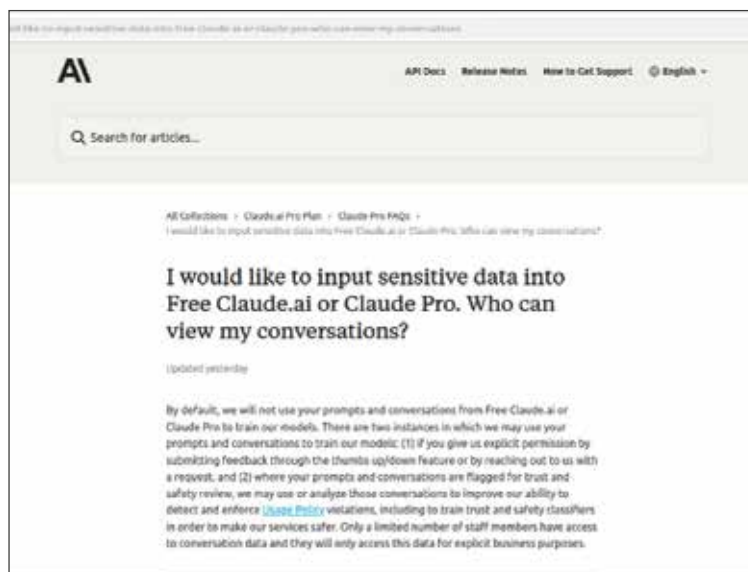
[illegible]

A\

API Docs Release Notes How to Get Support English

Search for articles...

All Collections › Claude.ai Pro Plan › Claude Pro FAQs › I would like to input sensitive data into Free Claude.ai or Claude Pro. Who can view my conversations?

I would like to input sensitive data into Free Claude.ai or Claude Pro. Who can view my conversations?

Updated yesterday

By default, we will not use your prompts and conversations from Free Claude.ai or Claude Pro to train our models. There are two instances in which we may use your prompts and conversations to train our models: (1) if you give us explicit permission by submitting feedback through the thumbs up/down feature or by reaching out to us with a request, and (2) where your prompts and conversations are flagged for trust and safety review, we may use or analyze those conversations to improve our ability to detect and enforce Usage Policy violations, including to train trust and safety classifiers in order to make our services safer. Only a limited number of staff members have access to conversation data and they will only access this data for explicit business purposes.